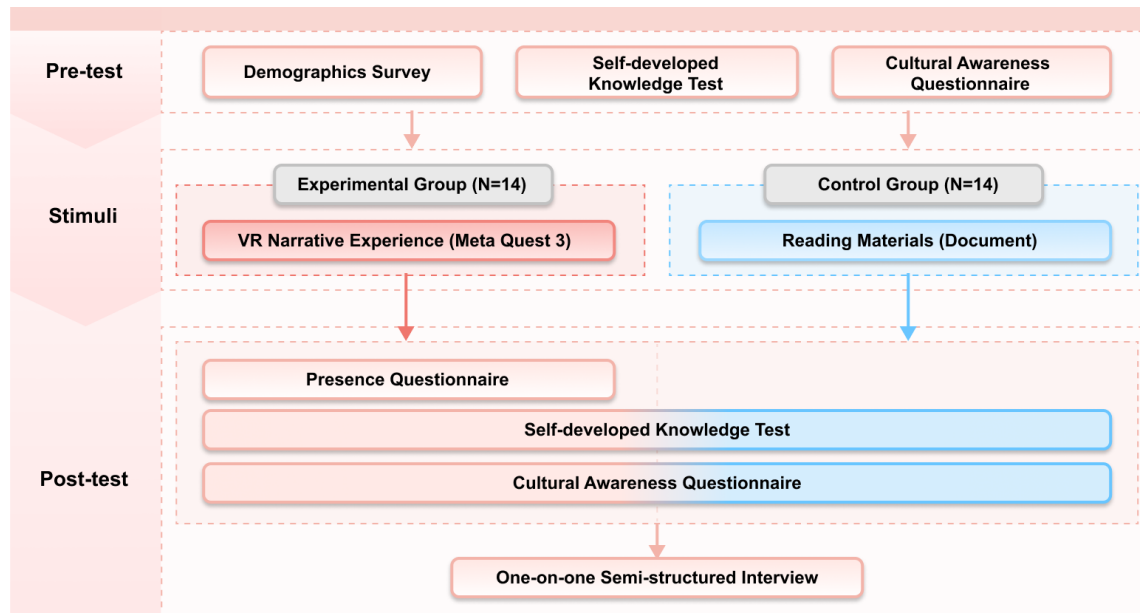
Pre-test

Demographics Survey

Self-developed Knowledge Test

Cultural Awareness Questionnaire

Stimuli

Experimental Group (N=14)

VR Narrative Experience (Meta Quest 3)

Control Group (N=14)

Reading Materials (Document)

Post-test

Presence Questionnaire

Self-developed Knowledge Test

Cultural Awareness Questionnaire

One-on-one Semi-structured Interview